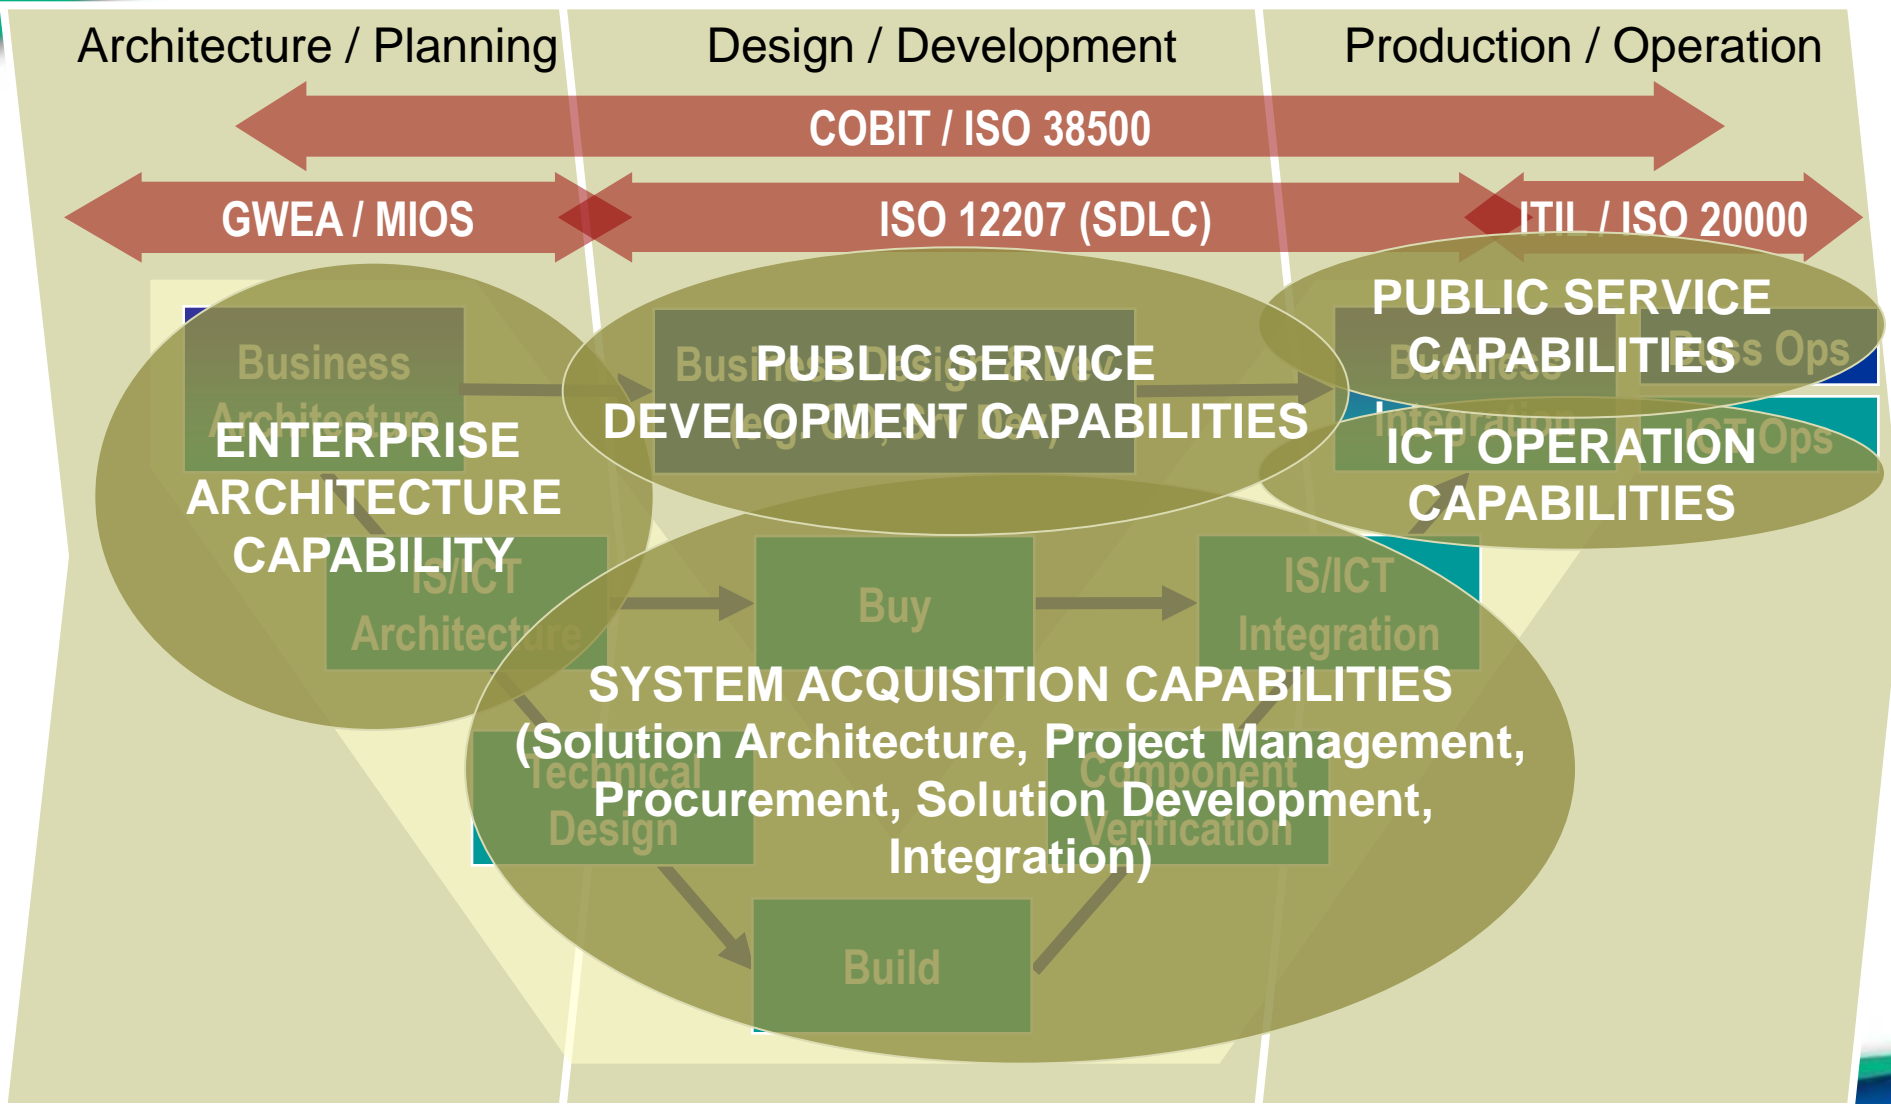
Architecture / Planning

Design / Development

Production / Operation

COBIT / ISO 38500

GWEA / MIOS

ISO 12207 (SDLC)

ITIL / ISO 20000

Business Architecture

ENTERPRISE ARCHITECTURE CAPABILITY

IS/ICT Architecture

Business Design

PUBLIC SERVICE DEVELOPMENT CAPABILITIES

PUBLIC SERVICE CAPABILITIES

Business Integration

Business Ops

ICT OPERATION CAPABILITIES

ICT Ops

Buy

IS/ICT Integration

SYSTEM ACQUISITION CAPABILITIES (Solution Architecture, Project Management, Procurement, Solution Development, Integration)

Technical Design

Component Verification

Build